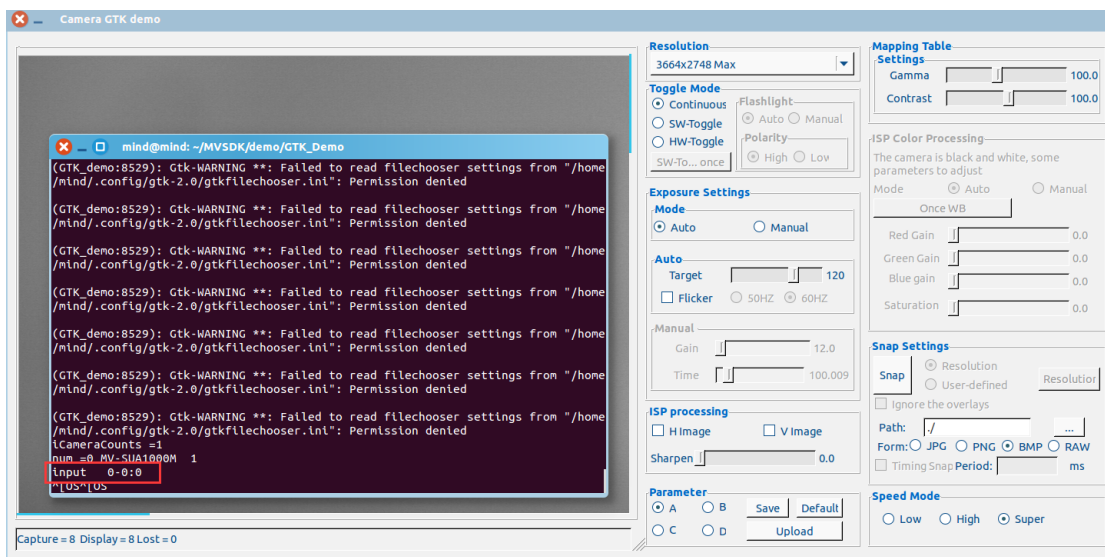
Camera GTK demo

mind@mind: ~/MVSDK/demo/GTK_Demo

(GTK_demo:8529): Gtk-WARNING **: Failed to read filechooser settings from "/home/mind/.config/gtk-2.0/gtkfilechooser.ini": Permission denied

(GTK_demo:8529): Gtk-WARNING **: Failed to read filechooser settings from "/home/mind/.config/gtk-2.0/gtkfilechooser.ini": Permission denied

(GTK_demo:8529): Gtk-WARNING **: Failed to read filechooser settings from "/home/mind/.config/gtk-2.0/gtkfilechooser.ini": Permission denied

(GTK_demo:8529): Gtk-WARNING **: Failed to read filechooser settings from "/home/mind/.config/gtk-2.0/gtkfilechooser.ini": Permission denied

(GTK_demo:8529): Gtk-WARNING **: Failed to read filechooser settings from "/home/mind/.config/gtk-2.0/gtkfilechooser.ini": Permission denied

(GTK_demo:8529): Gtk-WARNING **: Failed to read filechooser settings from "/home/mind/.config/gtk-2.0/gtkfilechooser.ini": Permission denied

(GTK_demo:8529): Gtk-WARNING **: Failed to read filechooser settings from "/home/mind/.config/gtk-2.0/gtkfilechooser.ini": Permission denied
iCameraCounts =1
num =0 MV-SUA1000M 1
input 0-0:0
^[US^[US

Capture = 8 Display = 8 Lost = 0

Resolution
3664x2748 Max
Toggle Mode
Continuous
SW-Toggle
HW-Toggle
SW-To... once
Flashlight
Auto Manual
Polarity
High Low
Exposure Settings
Mode
Auto Manual
Auto
Target 120
Flicker 50HZ 60HZ
Manual
Gain 12.0
Time 100.009
ISP processing
H Image V Image
Sharpen 0.0
Parameter
A B Save Default
C D Upload

Mapping Table
Settings
Gamma 100.0
Contrast 100.0
ISP Color Processing
The camera is black and white, some parameters to adjust
Mode Auto Manual
Once WB
Red Gain 0.0
Green Gain 0.0
Blue gain 0.0
Saturation 0.0
Snap Settings
Snap
Resolution
User-defined
Resolutior
Ignore the overlays
Path: ./ ...
Form: JPG PNG BMP RAW
Timing Snap Period: ms
Speed Mode
Low High Super